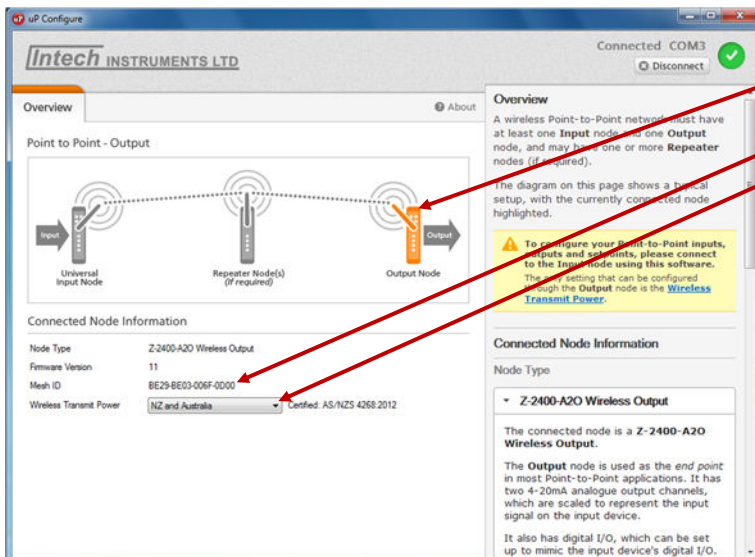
uP Configure

Intech INSTRUMENTS LTD

Connected COM3

Disconnect

Overview

About

Point to Point - Output

Input

Output

Universal Input Node

Repeater Node(s) (If required)

Output Node

Connected Node Information

| Node Type | Z-2400-A2O Wireless Output |
|---|---|
| Firmware Version | 11 |
| Mesh ID | BE29-BE03-006F-0D00 |
| Wireless Transmit Power | NZ and Australia Certified: AS/NZS 4268:2012 |

Overview

A wireless Point-to-Point network must have at least one Input node and one Output node, and may have one or more Repeater nodes (if required).

The diagram on this page shows a typical setup, with the currently connected node highlighted.

To configure your Point-to-Point inputs, outputs and setpoints, please connect to the Input node using this software.

The only setting that can be configured through the Output node is the Wireless Transmit Power.

Connected Node Information

Node Type

Z-2400-A2O Wireless Output

The connected node is a Z-2400-A2O Wireless Output.

The Output node is used as the end point in most Point-to-Point applications. It has two 4-20mA analogue output channels, which are scaled to represent the input signal on the input device.

It also has digital I/O, which can be set up to mimic the input device's digital I/O.